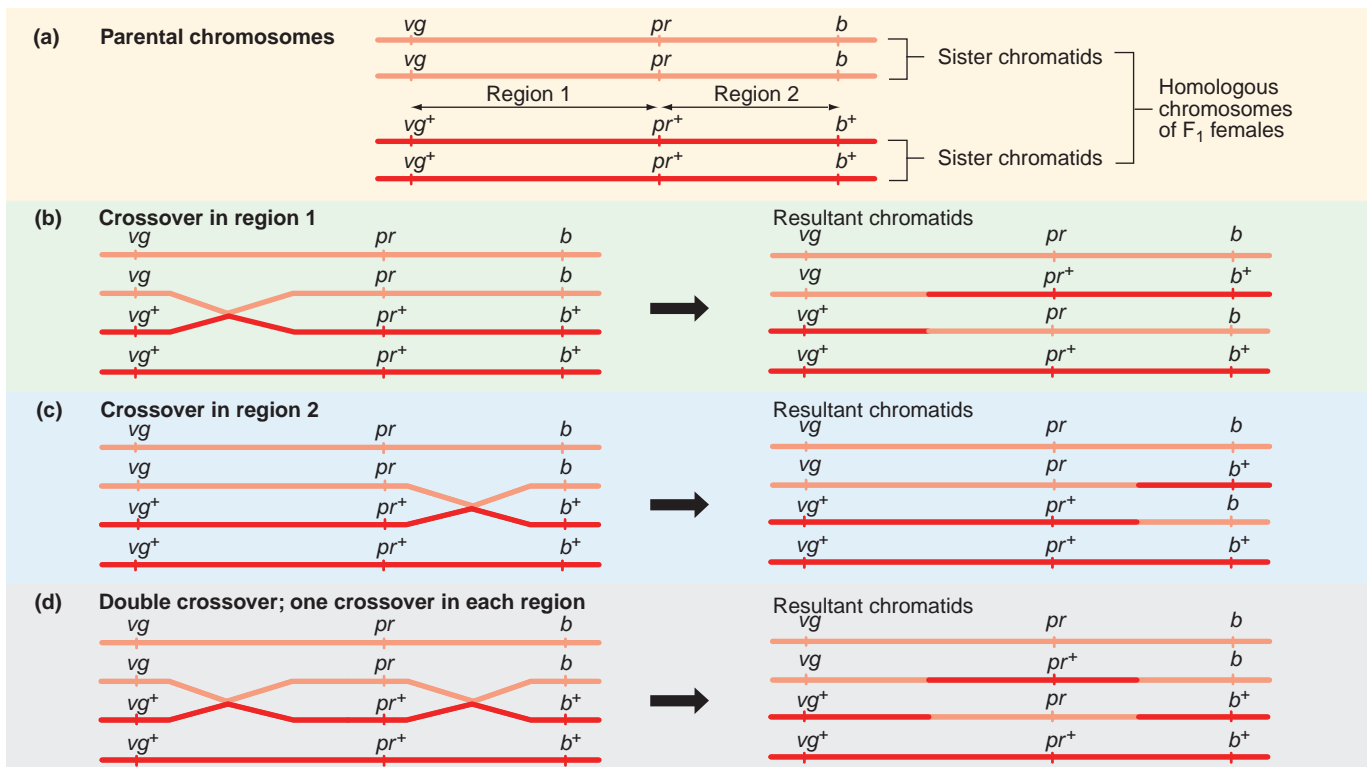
(a) Parental chromosomes

vg pr b
vg pr b
Sister chromatids

Region 1 Region 2
$vg^+$ $pr^+$ $b^+$
$vg^+$ $pr^+$ $b^+$
Sister chromatids

Homologous chromosomes of $F_1$ females

(b) Crossover in region 1
vg pr b
vg pr b
$vg^+$ $pr^+$ $b^+$
$vg^+$ $pr^+$ $b^+$

Resultant chromatids
vg pr b
vg $pr^+$ $b^+$
$vg^+$ pr b
$vg^+$ $pr^+$ $b^+$

(c) Crossover in region 2
vg pr b
vg pr b
$vg^+$ $pr^+$ $b^+$
$vg^+$ $pr^+$ $b^+$

Resultant chromatids
vg pr b
vg pr $b^+$
$vg^+$ $pr^+$ b
$vg^+$ $pr^+$ $b^+$

(d) Double crossover; one crossover in each region
vg pr b
vg pr b
$vg^+$ $pr^+$ $b^+$
$vg^+$ $pr^+$ $b^+$

Resultant chromatids
vg pr b
vg $pr^+$ b
$vg^+$ pr $b^+$
$vg^+$ $pr^+$ $b^+$